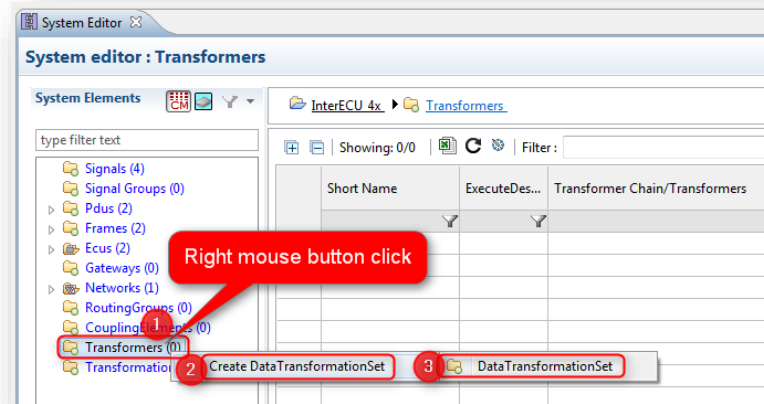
System Editor ✕

System editor : Transformers

System Elements

CM

type filter text

Signals (4)
Signal Groups (0)
Pdus (2)
Frames (2)
Ecus (2)
Gateways (0)
Networks (1)
RoutingGroups (0)
CouplingElements (0)
Transformers (0)
Transformatio

InterECU 4x ▸ Transformers

Showing: 0/0 | Filter :

| Short Name | ExecuteDes... | Transformer Chain/Transformers |
|---|---|---|

Right mouse button click

1

2 Create DataTransformationSet

3 DataTransformationSet